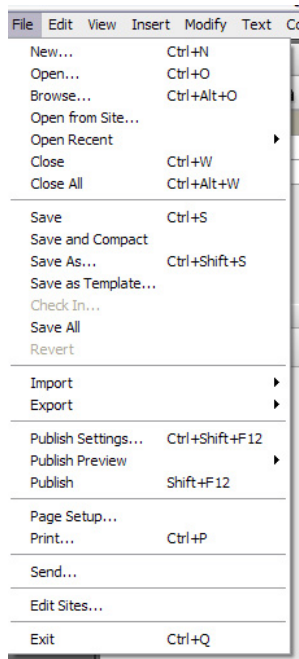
File Edit View Insert Modify Text Co

New... Ctrl+N
Open... Ctrl+O
Browse... Ctrl+Alt+O
Open from Site...
Open Recent
Close Ctrl+W
Close All Ctrl+Alt+W

Save Ctrl+S
Save and Compact
Save As... Ctrl+Shift+S
Save as Template...
Check In...
Save All
Revert

Import
Export

Publish Settings... Ctrl+Shift+F12
Publish Preview
Publish Shift+F12

Page Setup...
Print... Ctrl+P

Send...

Edit Sites...

Exit Ctrl+Q